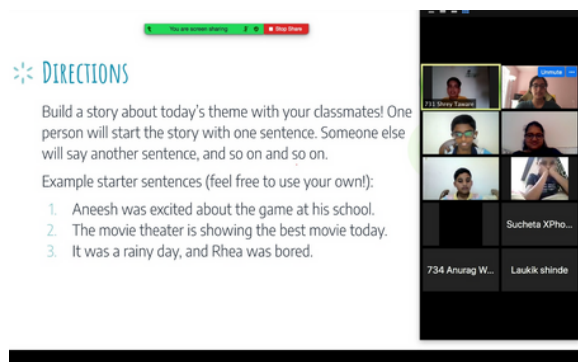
You are screen sharing Stop Share

DIRECTIONS

Build a story about today's theme with your classmates! One person will start the story with one sentence. Someone else will say another sentence, and so on and so on.

Example starter sentences (feel free to use your own!):

1. Aneesh was excited about the game at his school.
2. The movie theater is showing the best movie today.
3. It was a rainy day, and Rhea was bored.

731 Shrey Taware

Unmute

Sucheta XPho...

734 Anurag W...

Laukik shinde